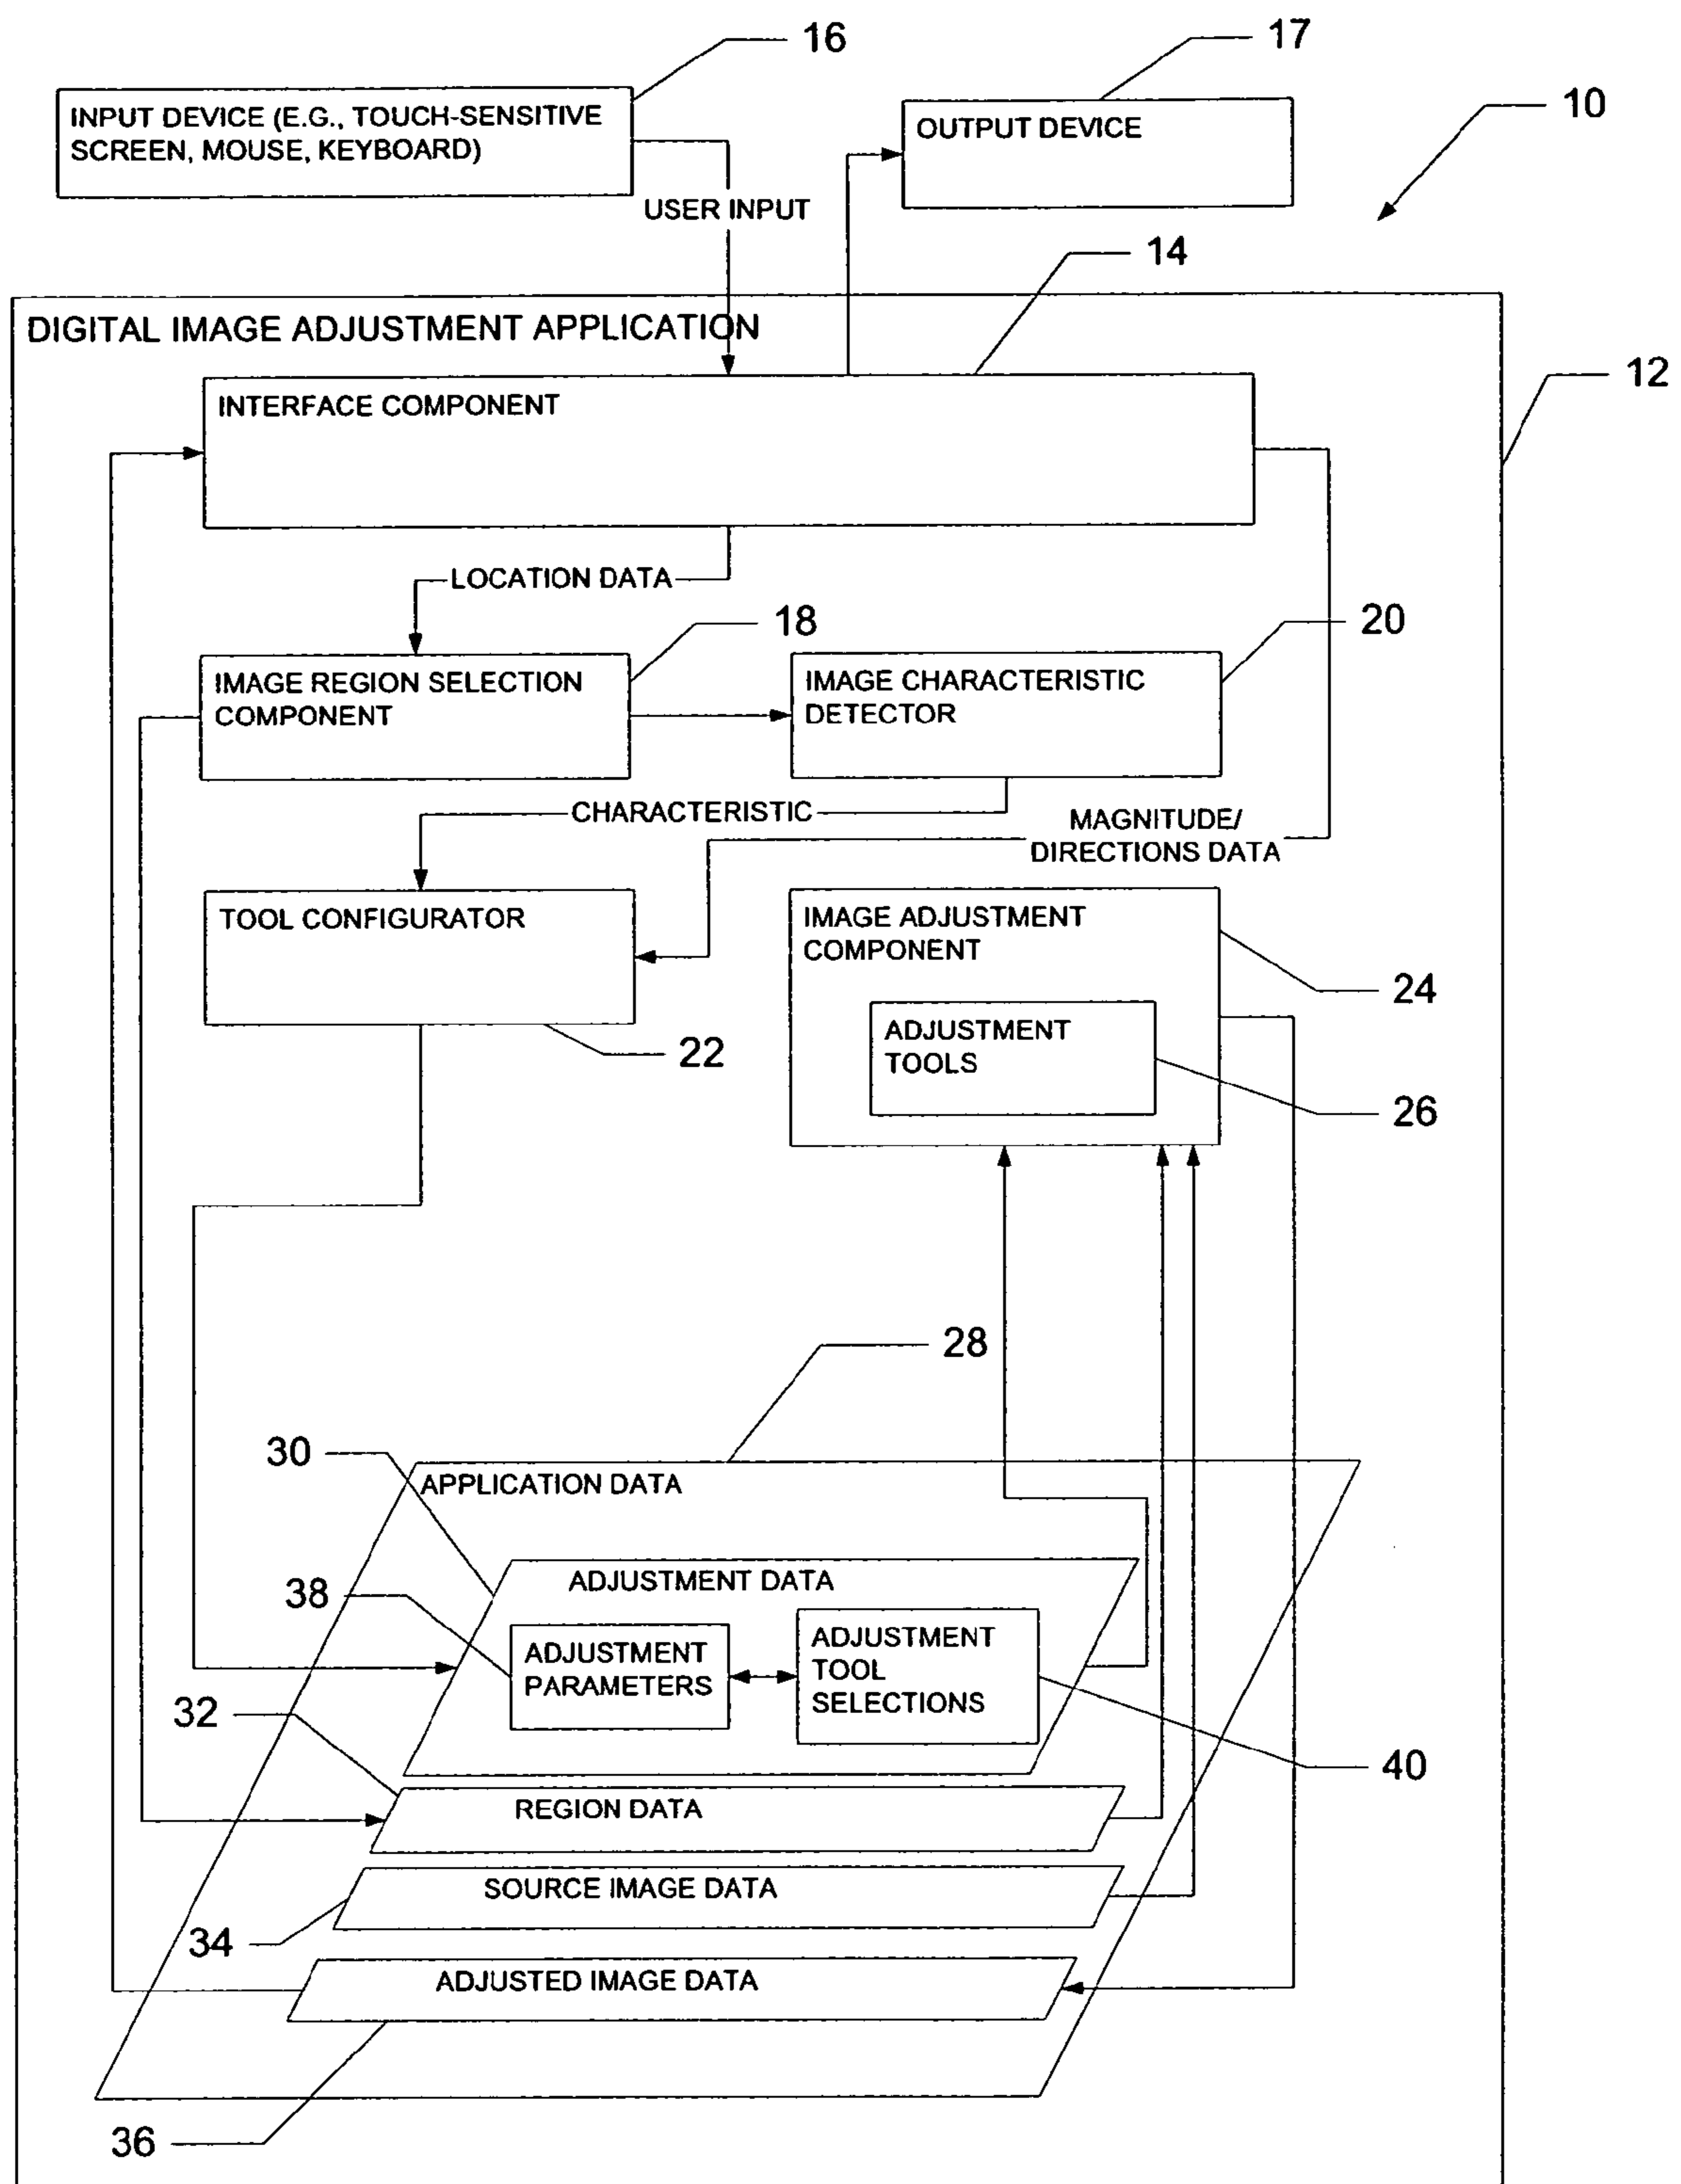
16

17

INPUT DEVICE (E.G., TOUCH-SENSITIVE SCREEN, MOUSE, KEYBOARD)

OUTPUT DEVICE

10

USER INPUT

14

DIGITAL IMAGE ADJUSTMENT APPLICATION

12

INTERFACE COMPONENT

LOCATION DATA

18

20

IMAGE REGION SELECTION COMPONENT

IMAGE CHARACTERISTIC DETECTOR

CHARACTERISTIC

MAGNITUDE/ DIRECTIONS DATA

TOOL CONFIGURATOR

IMAGE ADJUSTMENT COMPONENT

24

ADJUSTMENT TOOLS

22

26

28

30

APPLICATION DATA

ADJUSTMENT DATA

38

ADJUSTMENT PARAMETERS

ADJUSTMENT TOOL SELECTIONS

32

40

REGION DATA

SOURCE IMAGE DATA

34

ADJUSTED IMAGE DATA

36